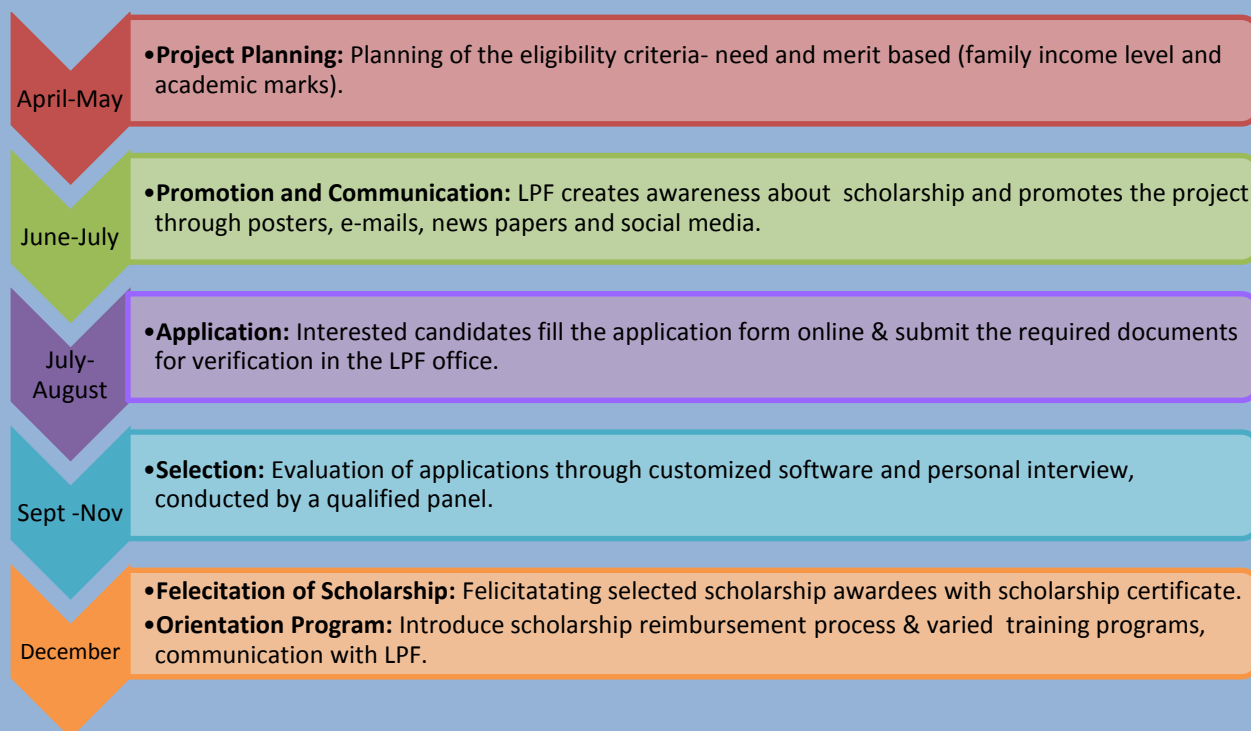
April-May

•**Project Planning:** Planning of the eligibility criteria- need and merit based (family income level and academic marks).

June-July

•**Promotion and Communication:** LPF creates awareness about scholarship and promotes the project through posters, e-mails, news papers and social media.

July-August

•**Application:** Interested candidates fill the application form online & submit the required documents for verification in the LPF office.

Sept -Nov

•**Selection:** Evaluation of applications through customized software and personal interview, conducted by a qualified panel.

December

•**Felecitation of Scholarship:** Felicitatating selected scholarship awardees with scholarship certificate.

•**Orientation Program:** Introduce scholarship reimbursement process & varied training programs, communication with LPF.